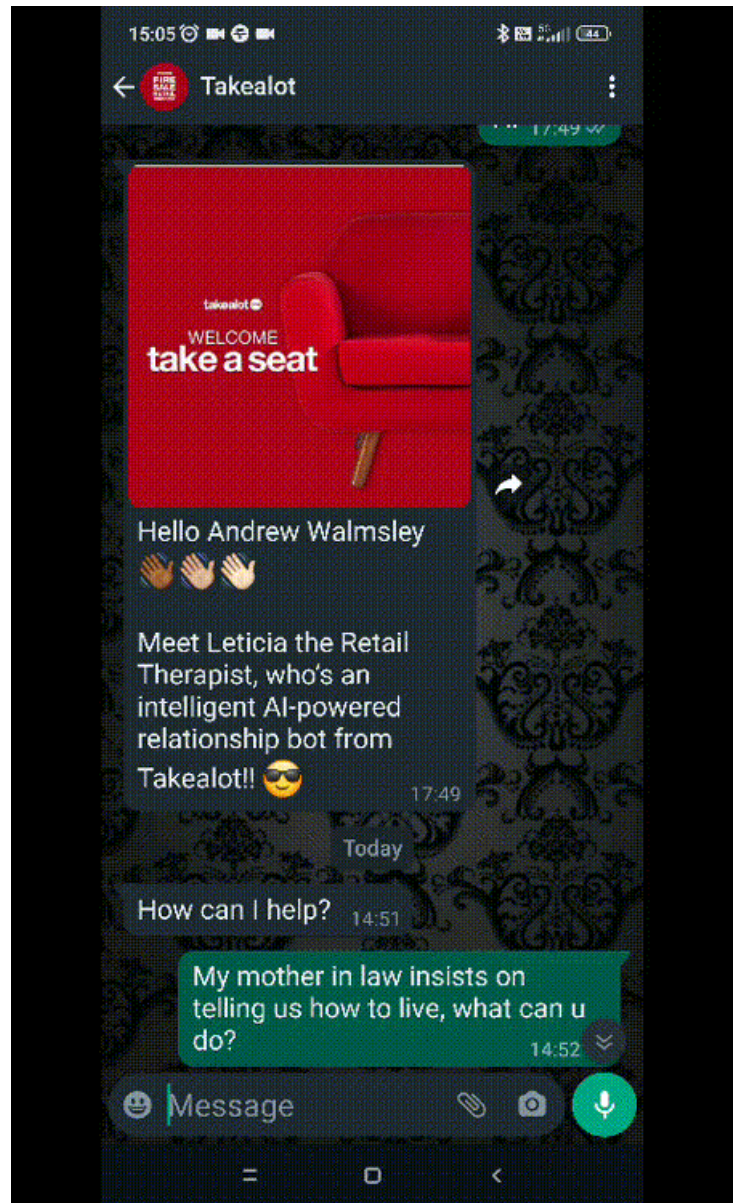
15:05

Takealot

17:49

takealot

WELCOME
take a seat

Hello Andrew Walmsley 👋🏾👋🏼👋🏻

Meet Leticia the Retail Therapist, who's an intelligent AI-powered relationship bot from Takealot!! 😎 17:49

Today

How can I help? 14:51

My mother in law insists on telling us how to live, what can u do? 14:52

Message